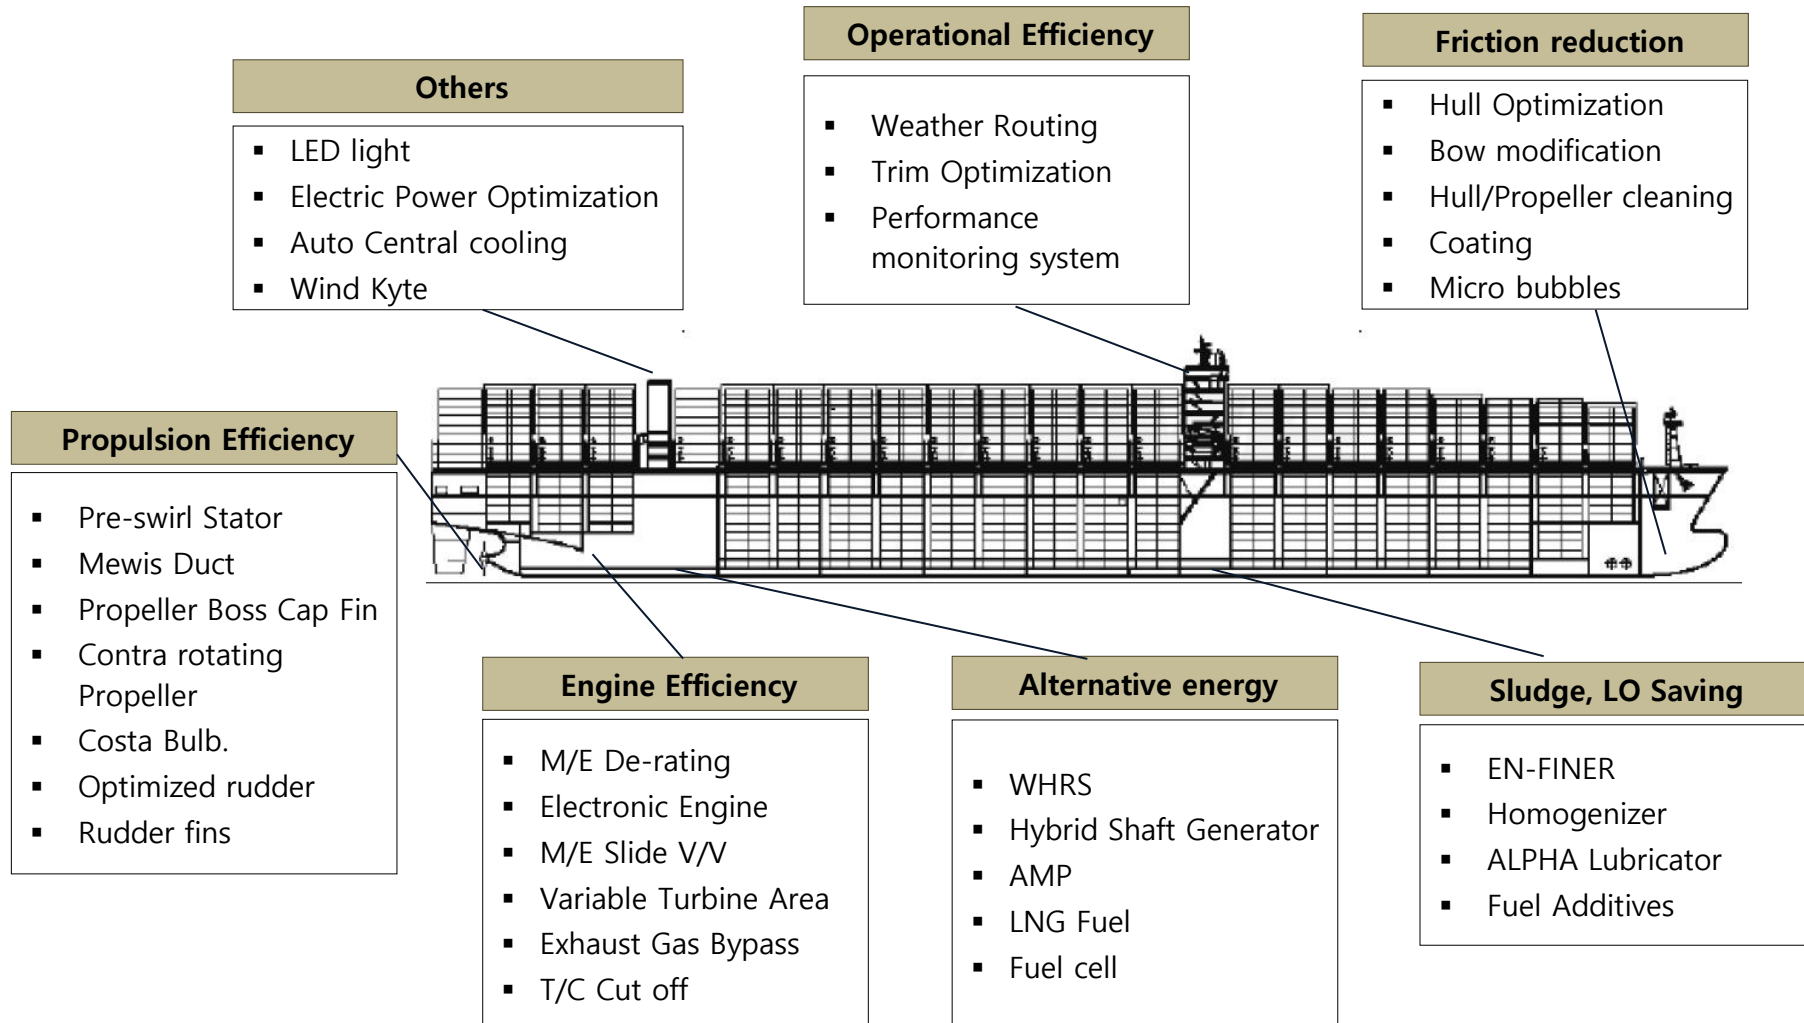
Others
- LED light
- Electric Power Optimization
- Auto Central cooling
- Wind Kyte

Operational Efficiency
- Weather Routing
- Trim Optimization
- Performance monitoring system

Friction reduction
- Hull Optimization
- Bow modification
- Hull/Propeller cleaning
- Coating
- Micro bubbles

Propulsion Efficiency
- Pre-swirl Stator
- Mewis Duct
- Propeller Boss Cap Fin
- Contra rotating Propeller
- Costa Bulb.
- Optimized rudder
- Rudder fins

Engine Efficiency
- M/E De-rating
- Electronic Engine
- M/E Slide V/V
- Variable Turbine Area
- Exhaust Gas Bypass
- T/C Cut off

Alternative energy
- WHRS
- Hybrid Shaft Generator
- AMP
- LNG Fuel
- Fuel cell

Sludge, LO Saving
- EN-FINER
- Homogenizer
- ALPHA Lubricator
- Fuel Additives